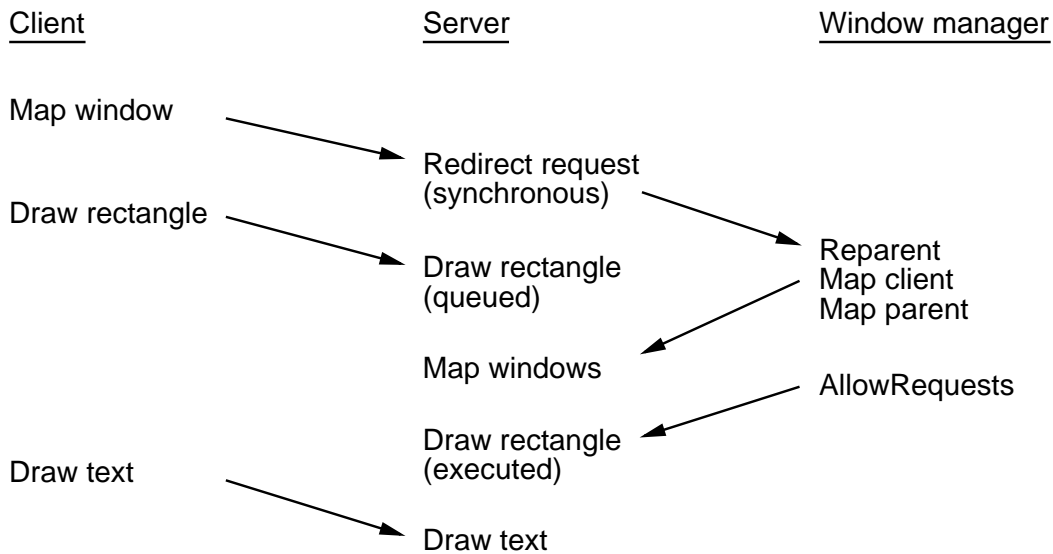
Client

Server

Window manager

Map window

Redirect request (synchronous)

Draw rectangle

Reparent
Map client
Map parent

Draw rectangle (queued)

Map windows

AllowRequests

Draw rectangle (executed)

Draw text

Draw text